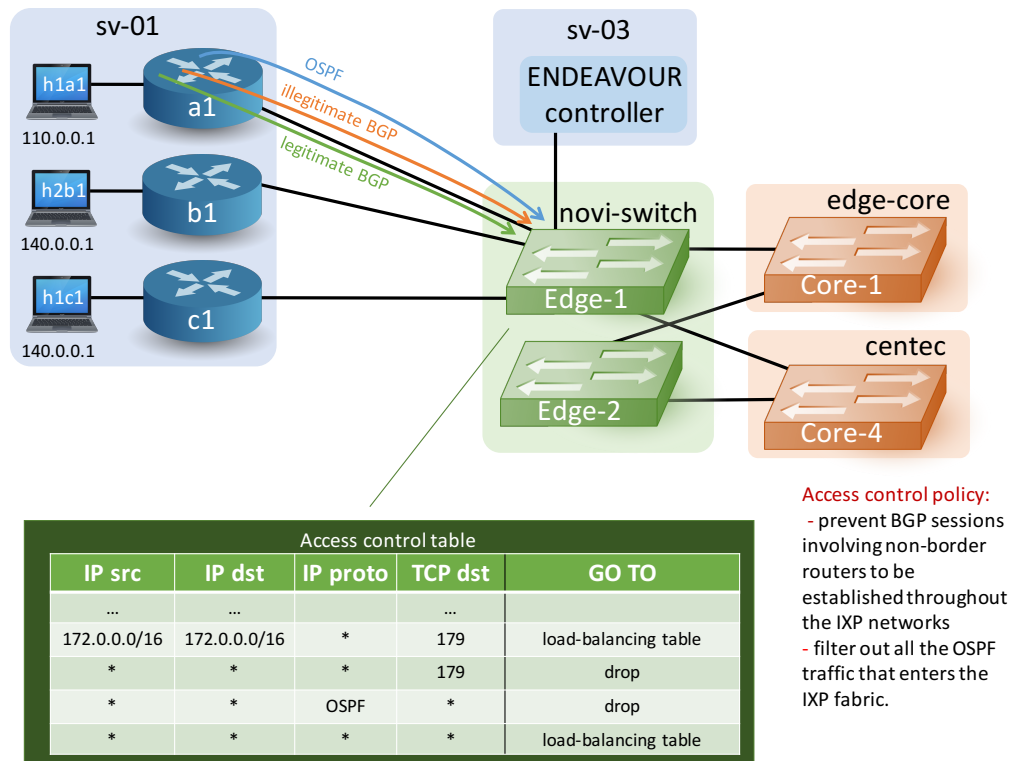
sv-01

h1a1

110.0.0.1

a1

h2b1

140.0.0.1

b1

h1c1

140.0.0.1

c1

OSPF

illegitimate BGP

legitimate BGP

sv-03

ENDEAVOUR controller

novi-switch

Edge-1

Edge-2

edge-core

Core-1

centec

Core-4

Access control table

| IP src | IP dst | IP proto | TCP dst | GO TO |
|---|---|---|---|---|
| … | … | | … | |
| 172.0.0.0/16 | 172.0.0.0/16 | * | 179 | load-balancing table |
| * | * | * | 179 | drop |
| * | * | OSPF | * | drop |
| * | * | * | * | load-balancing table |

Access control policy:
- prevent BGP sessions involving non-border routers to be established throughout the IXP networks
- filter out all the OSPF traffic that enters the IXP fabric.